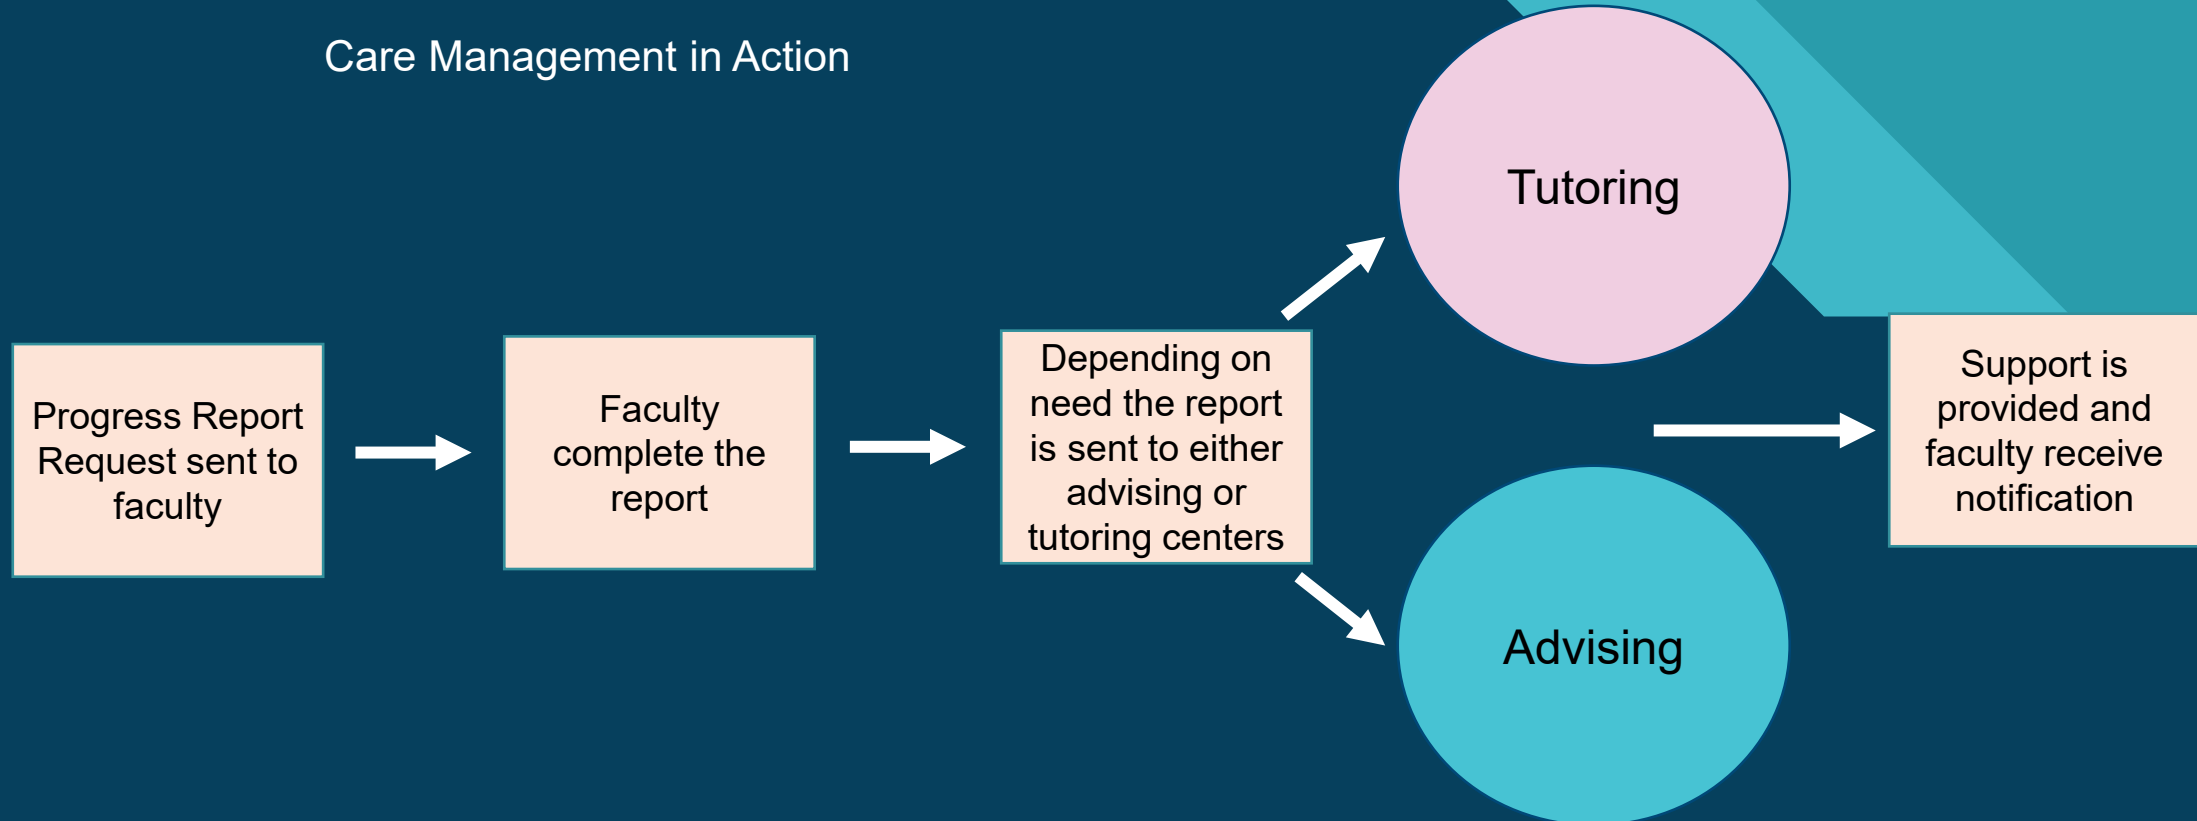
Care Management in Action

Progress Report Request sent to faculty

Faculty complete the report

Depending on need the report is sent to either advising or tutoring centers

Tutoring

Advising

Support is provided and faculty receive notification